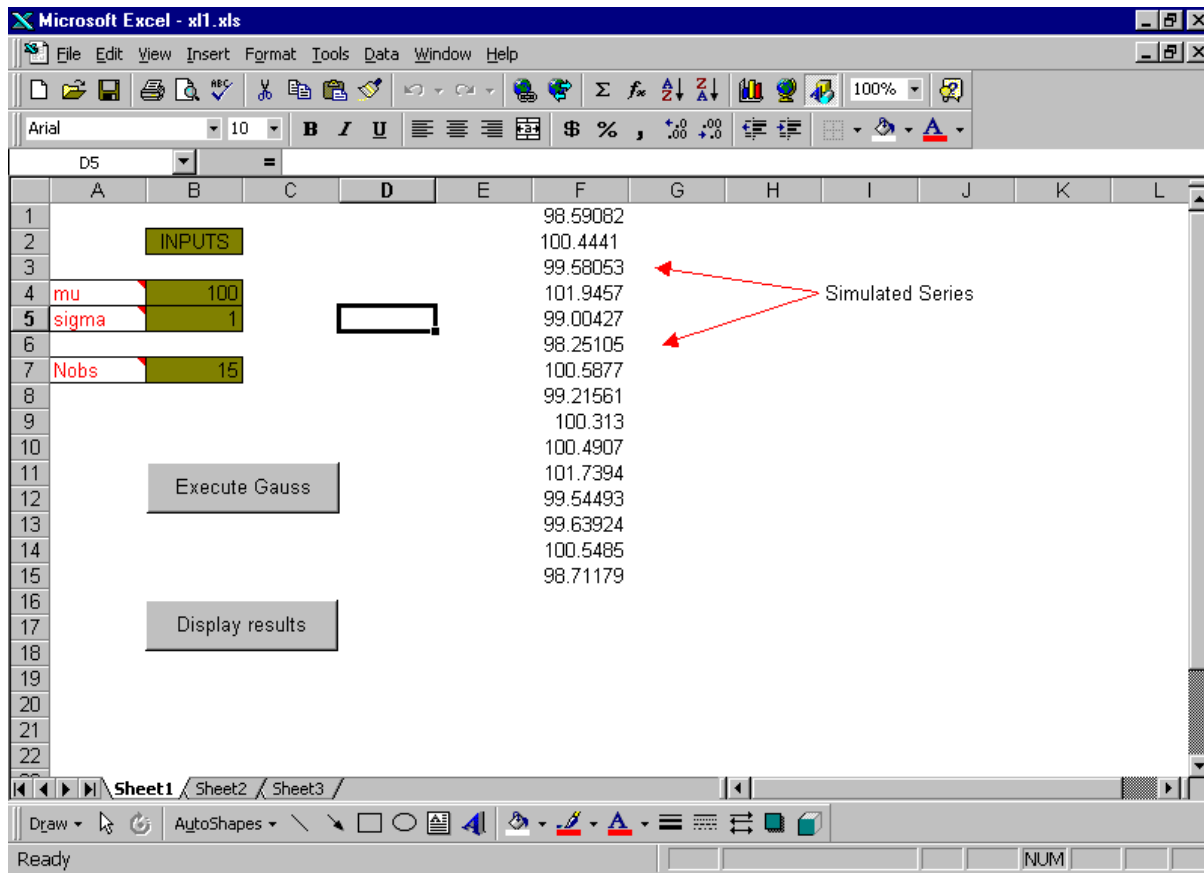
Microsoft Excel - xl1.xls

File Edit View Insert Format Tools Data Window Help

100%

Arial 10 B I U $ % ,

D5 =

| | A | B | C | D | E | F | G | H | I | J | K | L |
|---|---|---|---|---|---|---|---|---|---|---|---|---|
| 1 | | | | | | 98.59082 | | | | | | |
| 2 | | INPUTS | | | | 100.4441 | | | | | | |
| 3 | | | | | | 99.58053 | | | | | | |
| 4 | mu | 100 | | | | 101.9457 | | Simulated Series | | | | |
| 5 | sigma | 1 | | | | 99.00427 | | | | | | |
| 6 | | | | | | 98.25105 | | | | | | |
| 7 | Nobs | 15 | | | | 100.5877 | | | | | | |
| 8 | | | | | | 99.21561 | | | | | | |
| 9 | | | | | | 100.313 | | | | | | |
| 10 | | | | | | 100.4907 | | | | | | |
| 11 | | Execute Gauss | | | | 101.7394 | | | | | | |
| 12 | | | | | | 99.54493 | | | | | | |
| 13 | | | | | | 99.63924 | | | | | | |
| 14 | | | | | | 100.5485 | | | | | | |
| 15 | | | | | | 98.71179 | | | | | | |
| 16 | | | | | | | | | | | | |
| 17 | | Display results | | | | | | | | | | |
| 18 | | | | | | | | | | | | |
| 19 | | | | | | | | | | | | |
| 20 | | | | | | | | | | | | |
| 21 | | | | | | | | | | | | |
| 22 | | | | | | | | | | | | |

Sheet1 Sheet2 Sheet3

Draw AutoShapes

Ready NUM